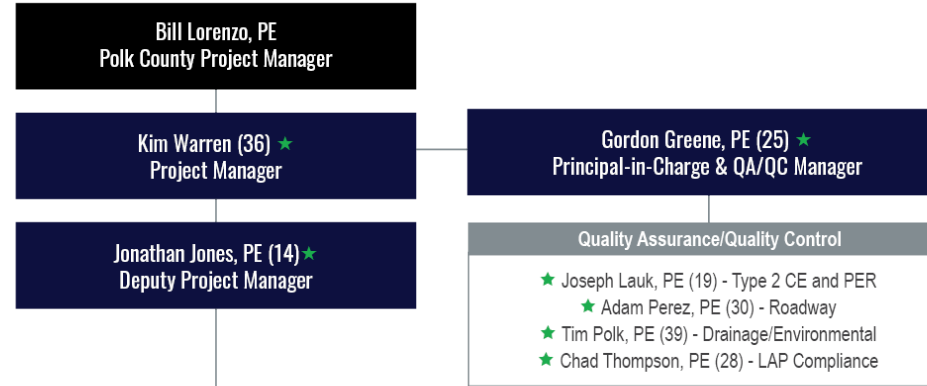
Bill Lorenzo, PE
Polk County Project Manager

Kim Warren (36) ★
Project Manager

Gordon Greene, PE (25) ★
Principal-in-Charge & QA/QC Manager

Jonathan Jones, PE (14) ★
Deputy Project Manager

Quality Assurance/Quality Control

★ Joseph Lauk, PE (19) - Type 2 CE and PER
★ Adam Perez, PE (30) - Roadway
★ Tim Polk, PE (39) - Drainage/Environmental
★ Chad Thompson, PE (28) - LAP Compliance